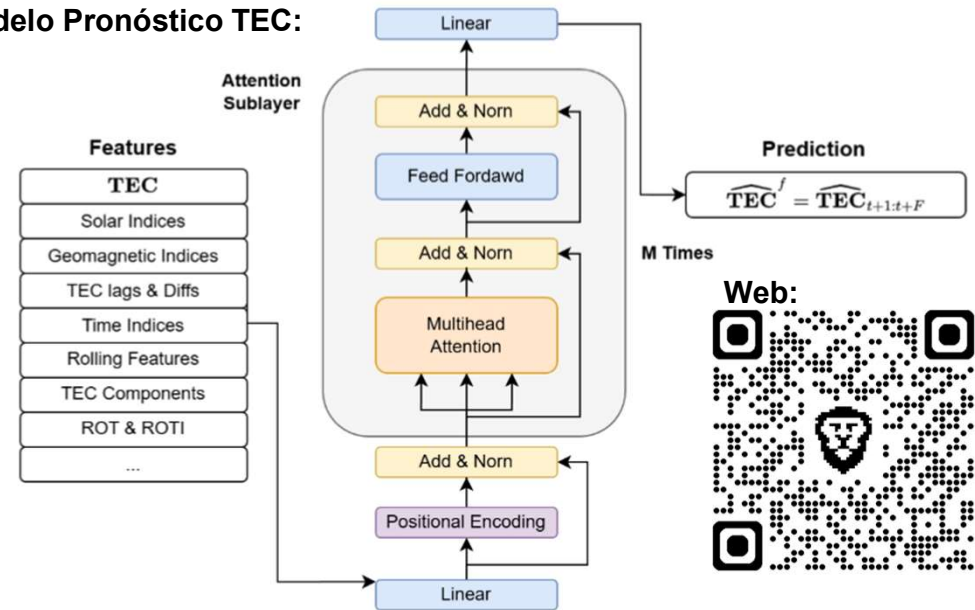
delo Pronóstico TEC:

Linear

Attention Sublayer

Add & Norn

Feed Fordawd

Add & Norn

Multihead Attention

Add & Norn

Positional Encoding

Linear

Features

TEC

Solar Indices

Geomagnetic Indices

TEC lags & Diffs

Time Indices

Rolling Features

TEC Components

ROT & ROTI

...

Prediction

$\widehat{\mathbf{TEC}}^{f} = \widehat{\mathbf{TEC}}_{t+1:t+F}$

M Times

Web: